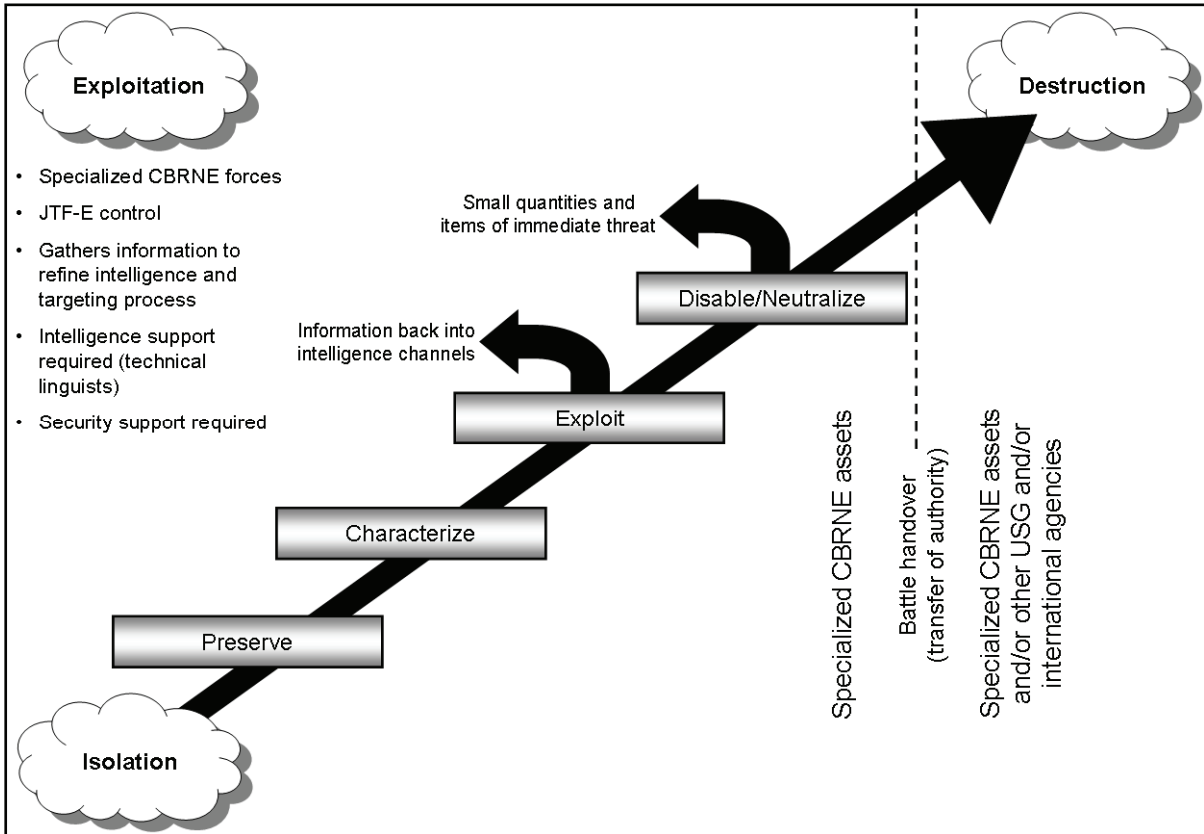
Exploitation

- Specialized CBRNE forces
- JTF-E control
- Gathers information to refine intelligence and targeting process
- Intelligence support required (technical linguists)
- Security support required

Destruction

Small quantities and items of immediate threat

Disable/Neutralize

Information back into intelligence channels

Exploit

Characterize

Preserve

Isolation

Specialized CBRNE assets

Battle handover (transfer of authority)

Specialized CBRNE assets and/or other USG and/or international agencies